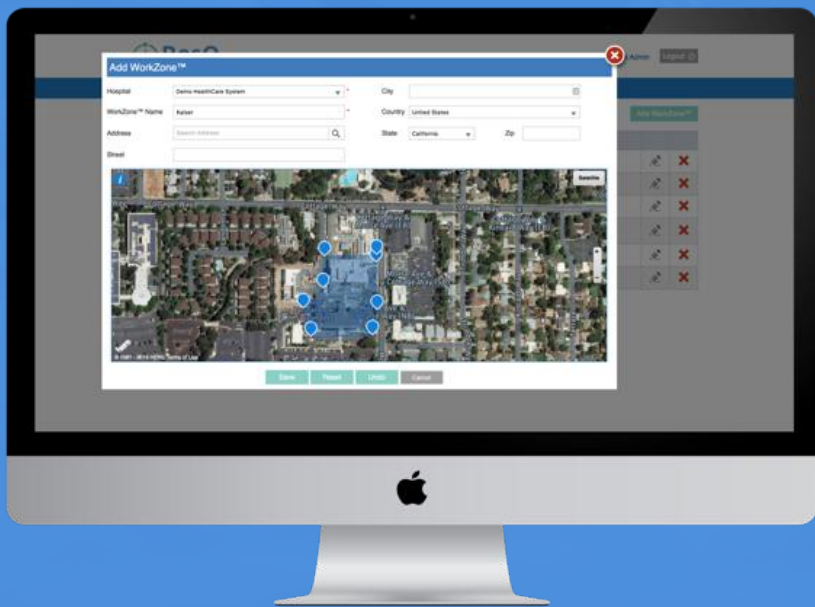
Add WorkZone™

Hospital Demo HealthCare System *
City
WorkZone™ Name Kaiser *
Country United States
Address Search Address
State California Zip
Street

Satellite

Save Reset Undo Cancel

Admin Logout

Add WorkZone™